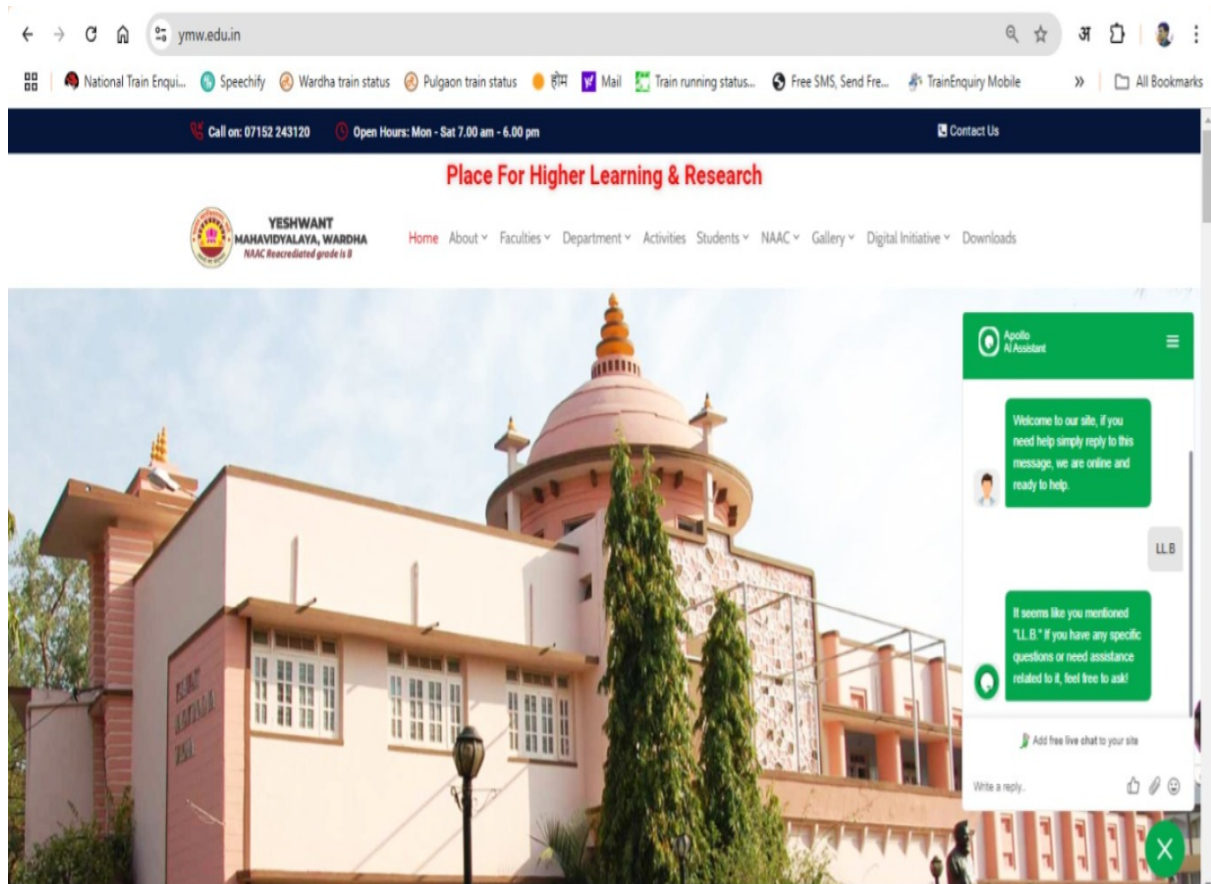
ymw.edu.in

National Train Enqui... Speechify Wardha train status Pulgaon train status होम Mail Train running status... Free SMS, Send Fre... TrainEnquiry Mobile » All Bookmarks

Call on: 07152 243120 Open Hours: Mon - Sat 7.00 am - 6.00 pm Contact Us

Place For Higher Learning & Research

YESHWANT MAHAVIDYALAYA, WARDHA
NAAC Reacrediated grade is B

Home About Faculties Department Activities Students NAAC Gallery Digital Initiative Downloads

Apollo
AI Assistant

Welcome to our site, if you need help simply reply to this message, we are online and ready to help.

LL.B

It seems like you mentioned "LL.B." If you have any specific questions or need assistance related to it, feel free to ask!

Add free live chat to your site

Write a reply..

X